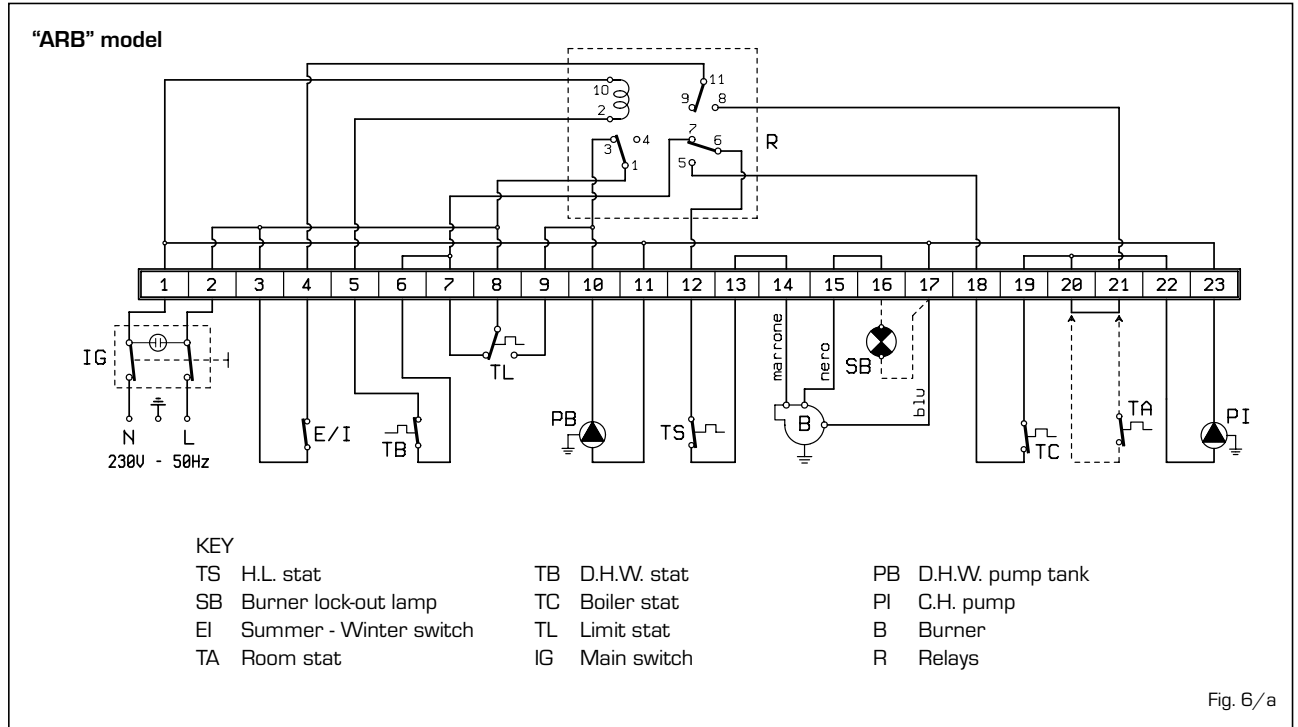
"ARB" model

10
2
11
9
8
7
6
3
4
1
5
R

| 1 | 2 | 3 | 4 | 5 | 6 | 7 | 8 | 9 | 10 | 11 | 12 | 13 | 14 | 15 | 16 | 17 | 18 | 19 | 20 | 21 | 22 | 23 |
|---|---|---|---|---|---|---|---|---|---|---|---|---|---|---|---|---|---|---|---|---|---|---|

IG
N
L
230V - 50Hz
E/I
TB
TL
PB
TS
marrone
nero
SB
blu
B
TC
TA
PI

KEY

TS H.L. stat
SB Burner lock-out lamp
EI Summer - Winter switch
TA Room stat

TB D.H.W. stat
TC Boiler stat
TL Limit stat
IG Main switch

PB D.H.W. pump tank
PI C.H. pump
B Burner
R Relays

Fig. 6/a